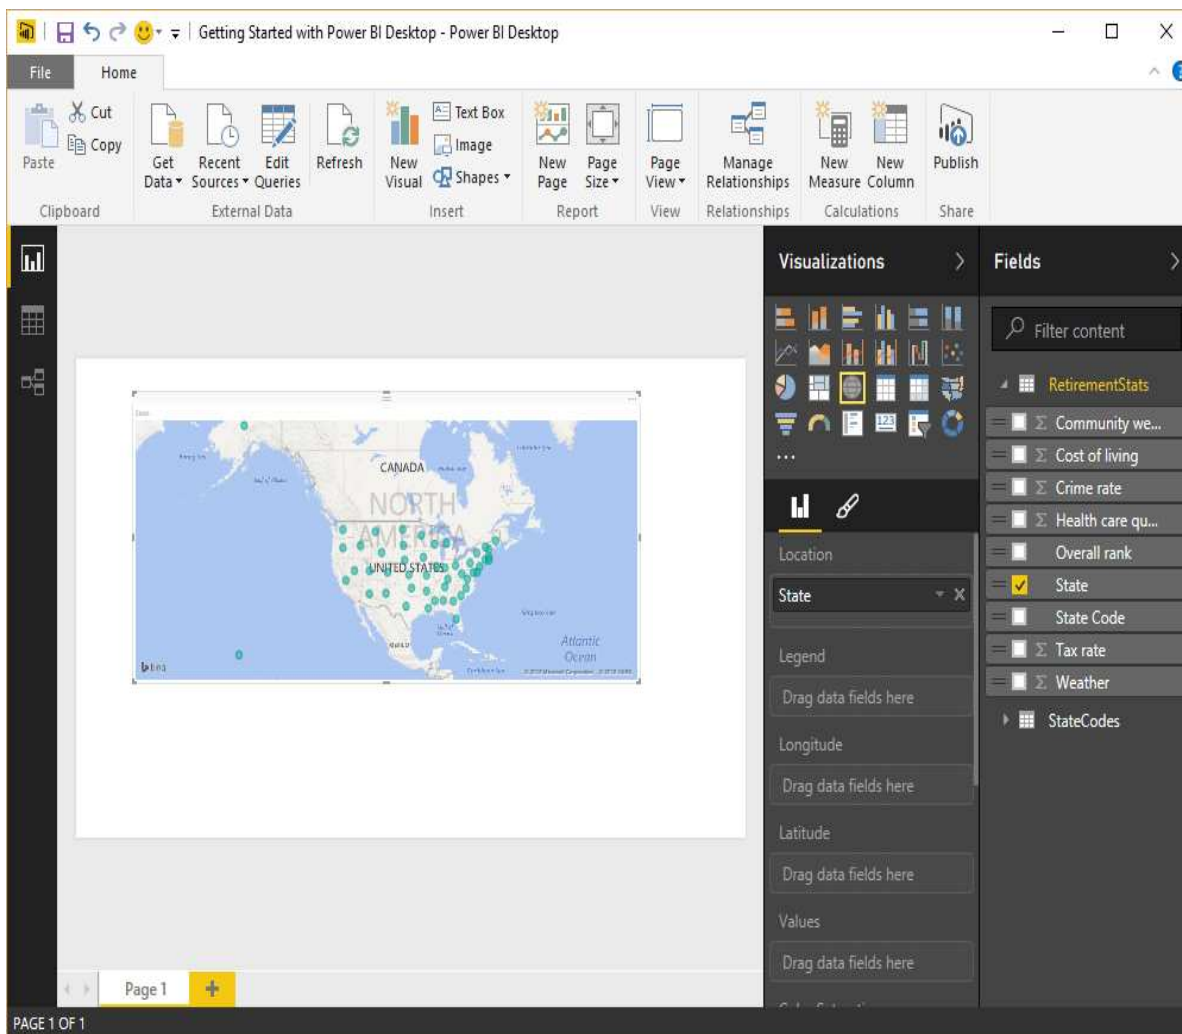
Getting Started with Power BI Desktop - Power BI Desktop

File
Home

Paste
Cut
Copy
Clipboard

Get Data
Recent Sources
Edit Queries
Refresh
External Data

New Visual
Text Box
Image
Shapes
Insert

New Page
Page Size
Report

Page View
View

Manage Relationships
Relationships

New Measure
New Column
Calculations

Publish
Share

CANADA
NORTH AMERICA
UNITED STATES
Atlantic Ocean
bing

Visualizations

...

Location
State

Legend
Drag data fields here

Longitude
Drag data fields here

Latitude
Drag data fields here

Values
Drag data fields here

Fields

Filter content

RetirementStats
Σ Community we...
Σ Cost of living
Σ Crime rate
Σ Health care qu...
Overall rank
State
State Code
Σ Tax rate
Σ Weather
StateCodes

Page 1
+

PAGE 1 OF 1